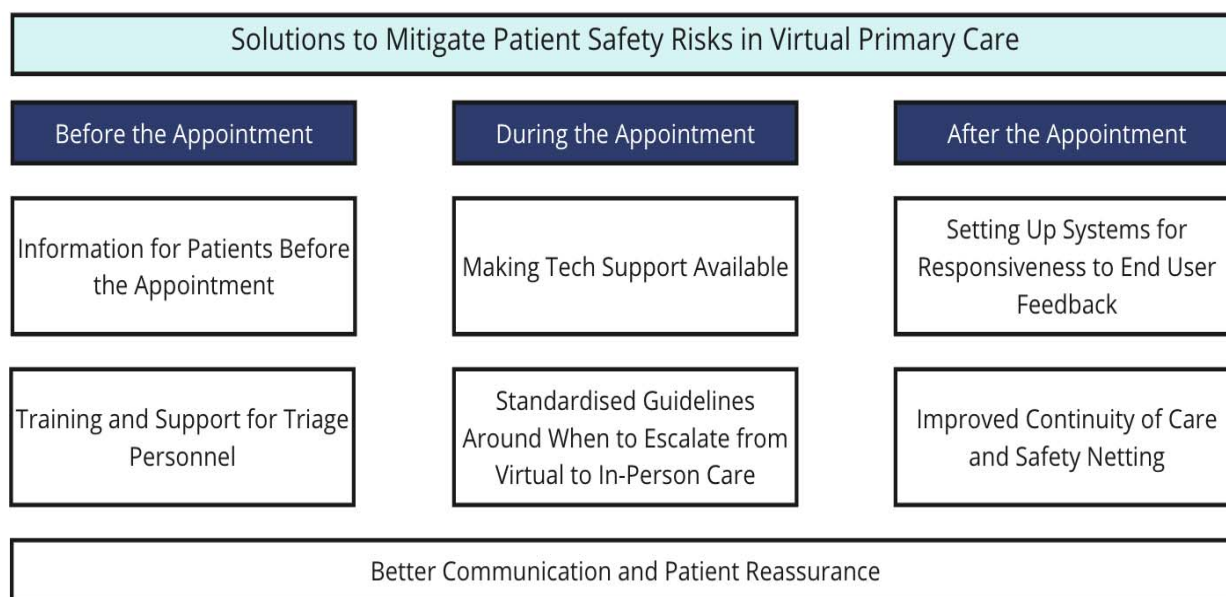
Solutions to Mitigate Patient Safety Risks in Virtual Primary Care

Before the Appointment

Information for Patients Before the Appointment

Training and Support for Triage Personnel

During the Appointment

Making Tech Support Available

Standardised Guidelines Around When to Escalate from Virtual to In-Person Care

After the Appointment

Setting Up Systems for Responsiveness to End User Feedback

Improved Continuity of Care and Safety Netting

Better Communication and Patient Reassurance